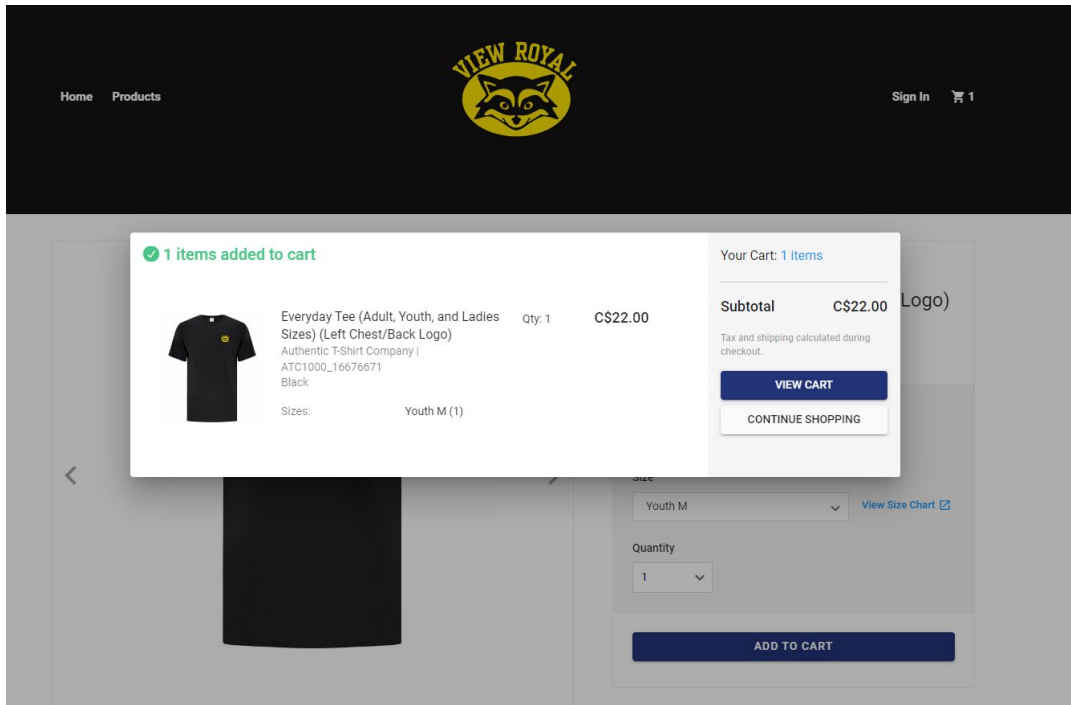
Home Products

VIEW ROYAL

Sign In 1

1 items added to cart

Everyday Tee (Adult, Youth, and Ladies Sizes) (Left Chest/Back Logo)
Authentic T-Shirt Company | ATC1000_16676671
Black

Qty: 1

C$22.00

Sizes: Youth M (1)

Your Cart: 1 items

Subtotal C$22.00

Tax and shipping calculated during checkout.

VIEW CART

CONTINUE SHOPPING

Logo)

Size

Youth M

View Size Chart

Quantity

1

ADD TO CART